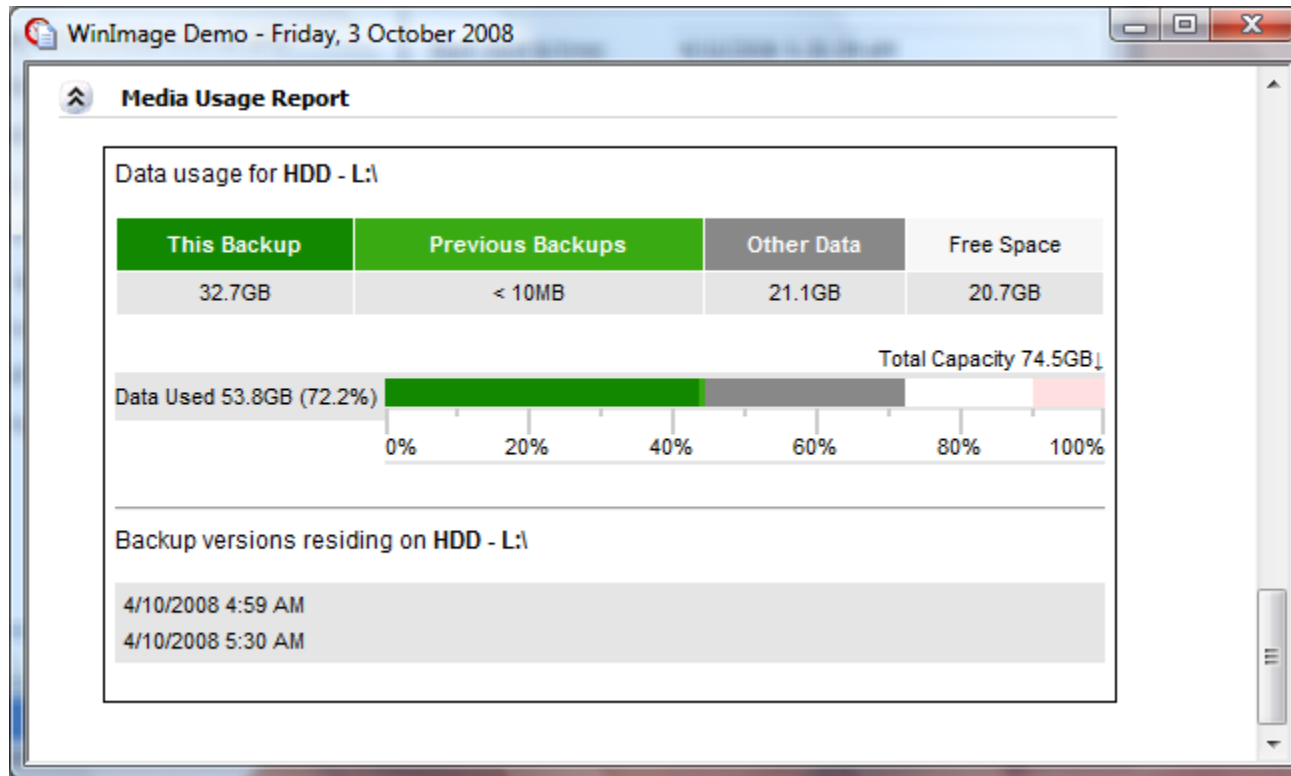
WinImage Demo - Friday, 3 October 2008

Media Usage Report

Data usage for HDD - L:\

| This Backup | Previous Backups | Other Data | Free Space |
|---|---|---|---|
| 32.7GB | < 10MB | 21.1GB | 20.7GB |

Total Capacity 74.5GB

Data Used 53.8GB (72.2%)

0% 20% 40% 60% 80% 100%

Backup versions residing on HDD - L:\

4/10/2008 4:59 AM
4/10/2008 5:30 AM